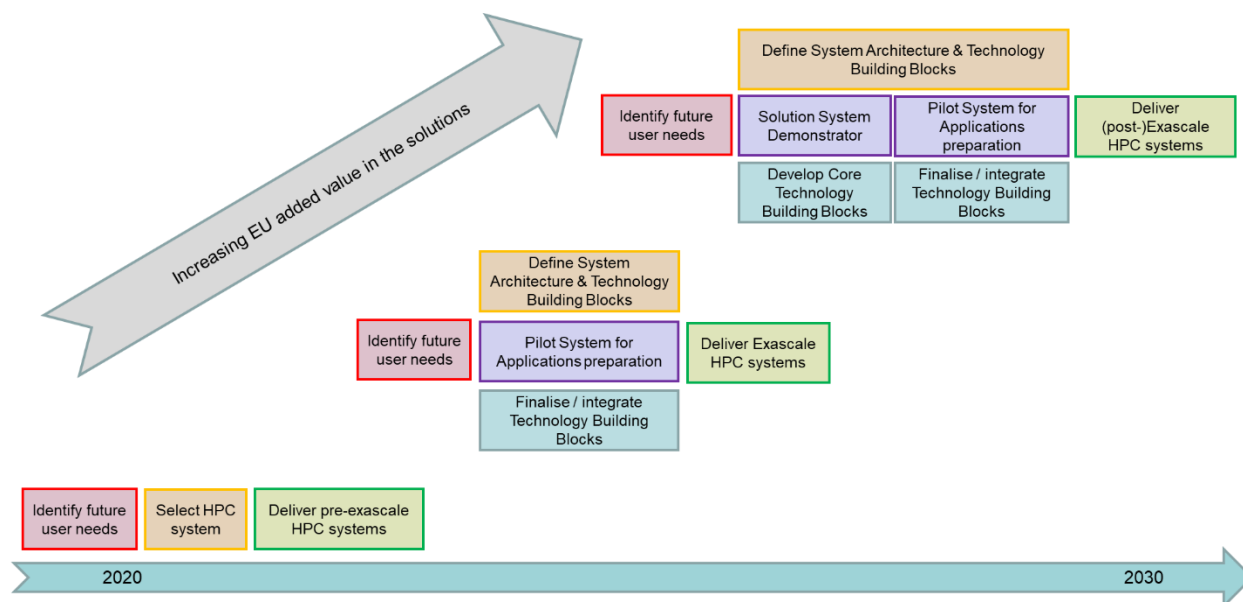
Increasing EU added value in the solutions

Define System Architecture & Technology Building Blocks

Identify future user needs

Solution System Demonstrator

Pilot System for Applications preparation

Deliver (post-)Exascale HPC systems

Develop Core Technology Building Blocks

Finalise / integrate Technology Building Blocks

Define System Architecture & Technology Building Blocks

Identify future user needs

Pilot System for Applications preparation

Deliver Exascale HPC systems

Finalise / integrate Technology Building Blocks

Identify future user needs

Select HPC system

Deliver pre-exascale HPC systems

2020

2030